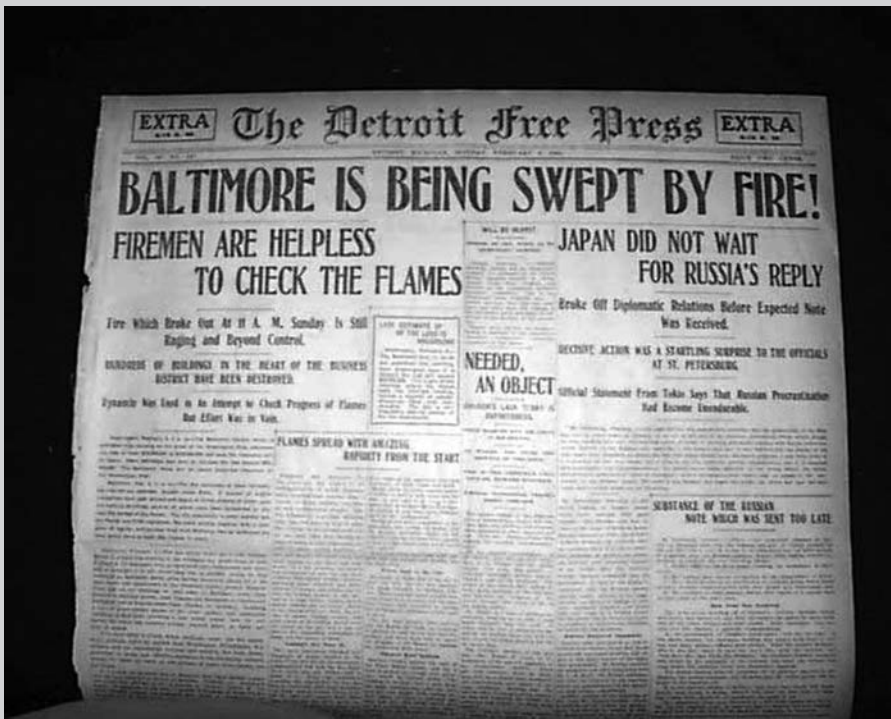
EXTRA

The Detroit Free Press

EXTRA

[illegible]

BALTIMORE IS BEING SWEPT BY FIRE!

FIREMEN ARE HELPLESS TO CHECK THE FLAMES

Fire Which Broke Out At 11 A. M. Sunday Is Still Raging and Beyond Control.

HUNDREDS OF BUILDINGS IN THE HEART OF THE BUSINESS DISTRICT HAVE BEEN DESTROYED.

Dynamite Was Used in An Attempt to Check Progress of Flames But Effort Was in Vain.

FLAMES SPREAD WITH AMAZING RAPIDITY FROM THE START

NEEDED, AN OBJECT

JAPAN DID NOT WAIT FOR RUSSIA'S REPLY

Broke Off Diplomatic Relations Before Expected Note Was Received.

DECISIVE ACTION WAS A STARTLING SURPRISE TO THE OFFICIALS AT ST. PETERSBURG.

Official Statement From Tokio Says That Russian Procrastination Had Become Unendurable.

SUBSTANCE OF THE RUSSIAN NOTE WHICH WAS SENT TOO LATE

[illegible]